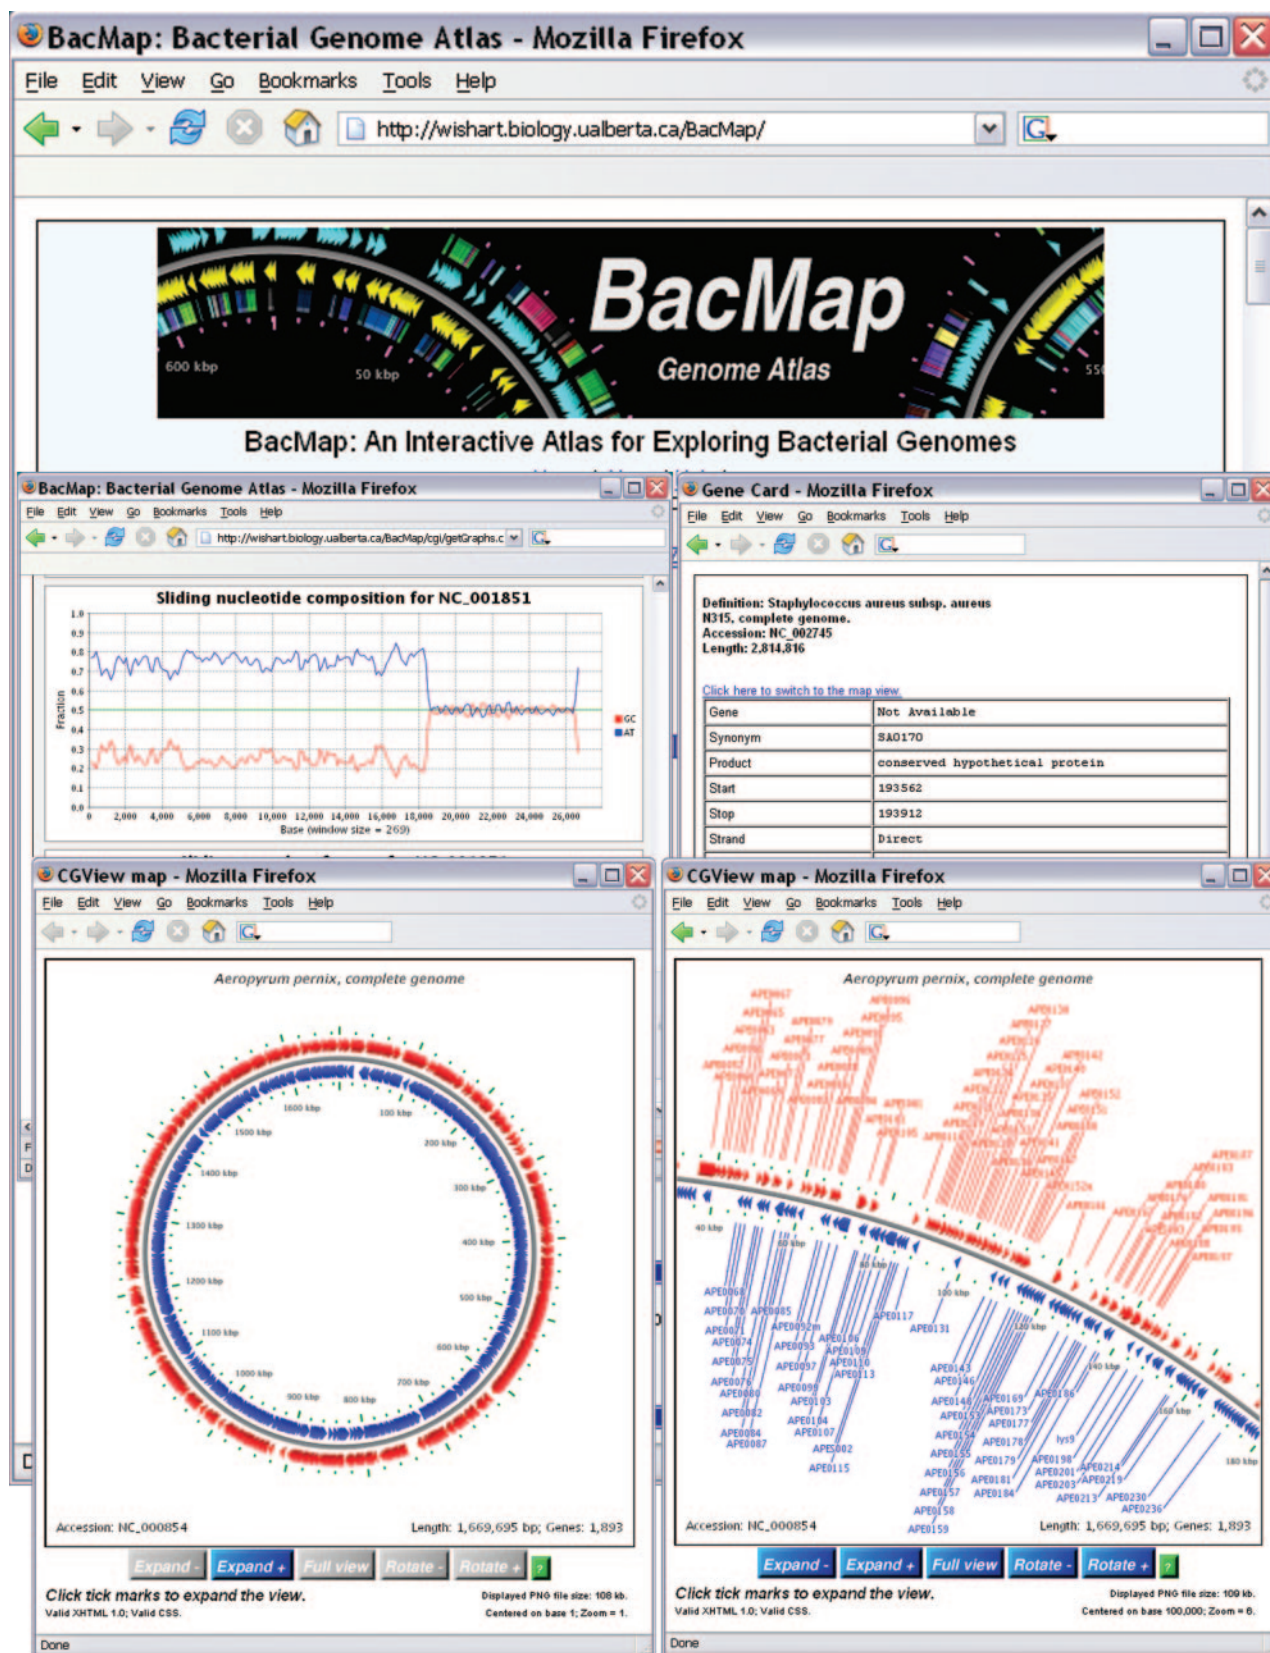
BacMap: Bacterial Genome Atlas - Mozilla Firefox

File Edit View Go Bookmarks Tools Help

http://wishart.biology.ualberta.ca/BacMap/

600 kbp 50 kbp

BacMap

Genome Atlas

BacMap: An Interactive Atlas for Exploring Bacterial Genomes

BacMap: Bacterial Genome Atlas - Mozilla Firefox

File Edit View Go Bookmarks Tools Help

http://wishart.biology.ualberta.ca/BacMap/cgi/getGraphs.c

Sliding nucleotide composition for NC_001851

Fraction

1.0 0.9 0.8 0.7 0.6 0.5 0.4 0.3 0.2 0.1 0.0

GC AT

0 2,000 4,000 6,000 8,000 10,000 12,000 14,000 16,000 18,000 20,000 22,000 24,000 26,000

Base (window size = 269)

Gene Card - Mozilla Firefox

File Edit View Go Bookmarks Tools Help

Definition: Staphylococcus aureus subsp. aureus N315, complete genome.
Accession: NC_002745
Length: 2,814,816

Click here to switch to the map view.

| Gene | Not Available |
|---|---|
| Synonym | SA0170 |
| Product | conserved hypothetical protein |
| Start | 193562 |
| Stop | 193912 |
| Strand | Direct |

CGView map - Mozilla Firefox

File Edit View Go Bookmarks Tools Help

Aeropyrum pernix, complete genome

1600 kbp 100 kbp 1500 kbp 200 kbp 1400 kbp 300 kbp 1300 kbp 400 kbp 1200 kbp 500 kbp 1100 kbp 600 kbp 1000 kbp 700 kbp 900 kbp 800 kbp

Accession: NC_000854 Length: 1,669,695 bp; Genes: 1,893

Expand - Expand + Full view Rotate - Rotate +

Click tick marks to expand the view.
Valid XHTML 1.0; Valid CSS.

Displayed PNG file size: 108 kb.
Centered on base 1; Zoom = 1.

Done

CGView map - Mozilla Firefox

File Edit View Go Bookmarks Tools Help

Aeropyrum pernix, complete genome

40 kbp 60 kbp 80 kbp 100 kbp 120 kbp 140 kbp 160 kbp 180 kbp

APE0068 APE0070 APE0085 APE0071 APE0074 APE0092m APE0093 APE0106 APE0075 APE0097 APE0109 APE0110 APE0113 APE0078 APE0080 APE0099 APE0103 APE0082 APE0104 APE0107 APE0084 APE0087 APE0102 APE0115 APE0117 APE0131 APE0143 APE0146 APE0148 APE0153 APE0154 APE0155 APE0156 APE0157 APE0158 APE0159 APE0169 APE0173 APE0177 APE0178 APE0179 APE0181 APE0184 APE0186 lys9 APE0198 APE0201 APE0203 APE0213 APE0214 APE0219 APE0230 APE0236

Accession: NC_000854 Length: 1,669,695 bp; Genes: 1,893

Expand - Expand + Full view Rotate - Rotate +

Click tick marks to expand the view.
Valid XHTML 1.0; Valid CSS.

Displayed PNG file size: 109 kb.
Centered on base 100,000; Zoom = 6.

Done